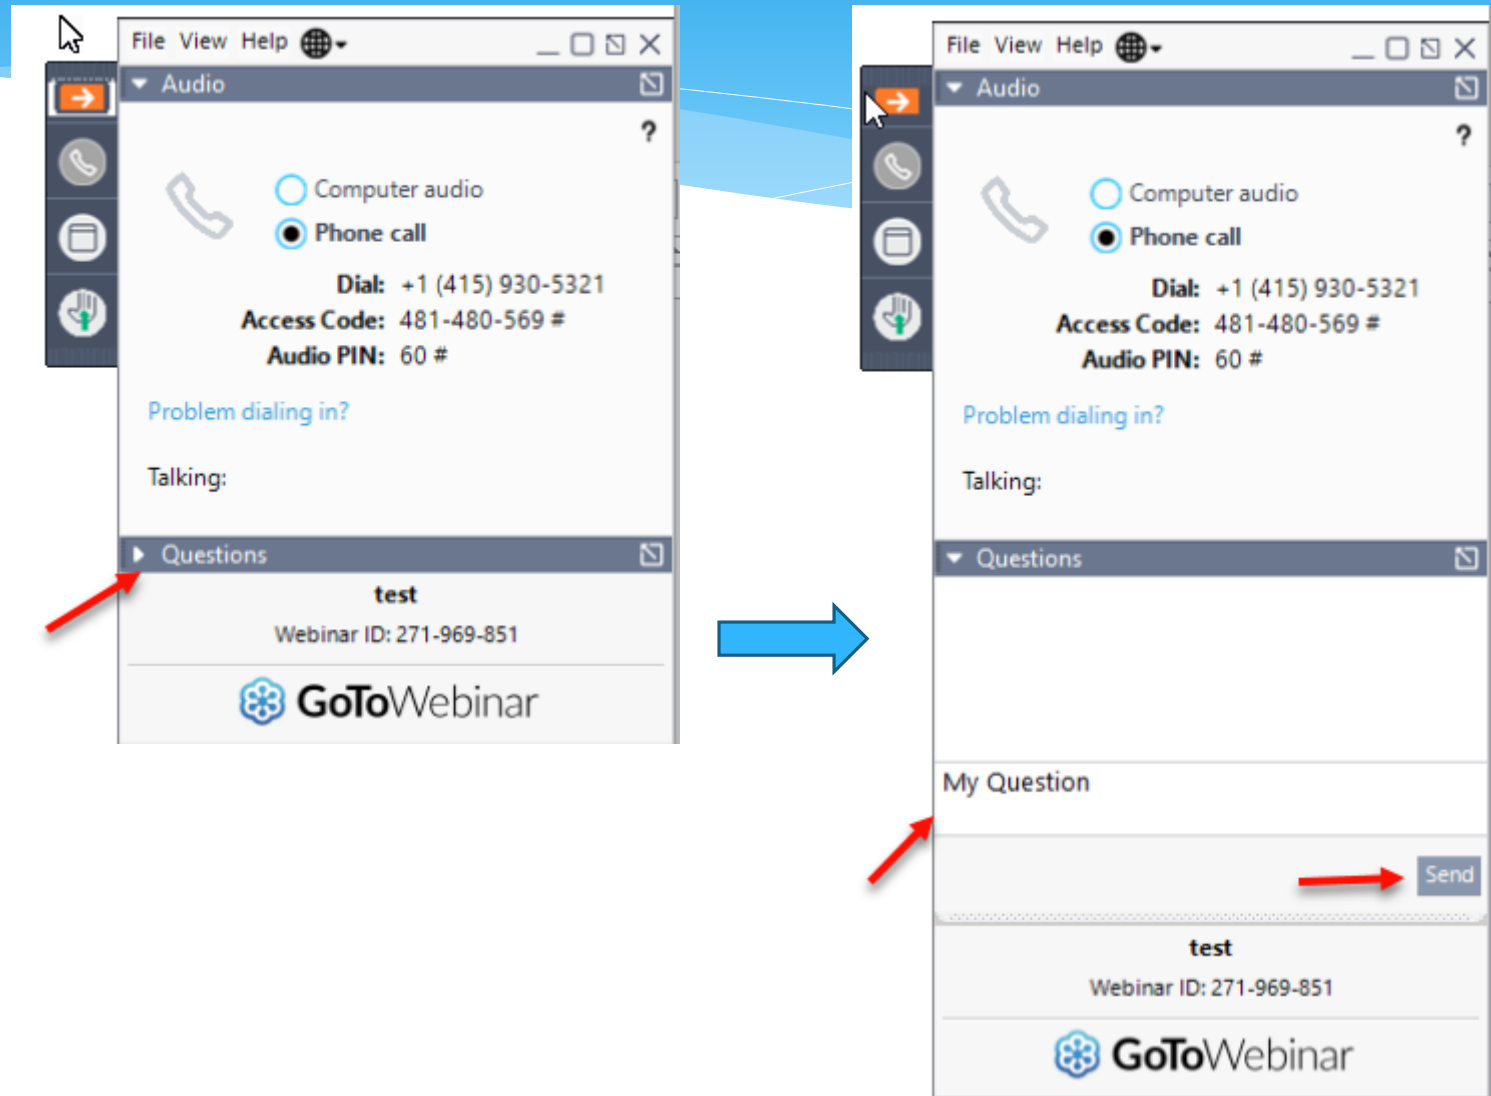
File View Help

Audio

?

Computer audio

Phone call

Dial: +1 (415) 930-5321

Access Code: 481-480-569 #

Audio PIN: 60 #

Problem dialing in?

Talking:

Questions

test

Webinar ID: 271-969-851

GoToWebinar

File View Help

Audio

?

Computer audio

Phone call

Dial: +1 (415) 930-5321

Access Code: 481-480-569 #

Audio PIN: 60 #

Problem dialing in?

Talking:

Questions

My Question

Send

test

Webinar ID: 271-969-851

GoToWebinar